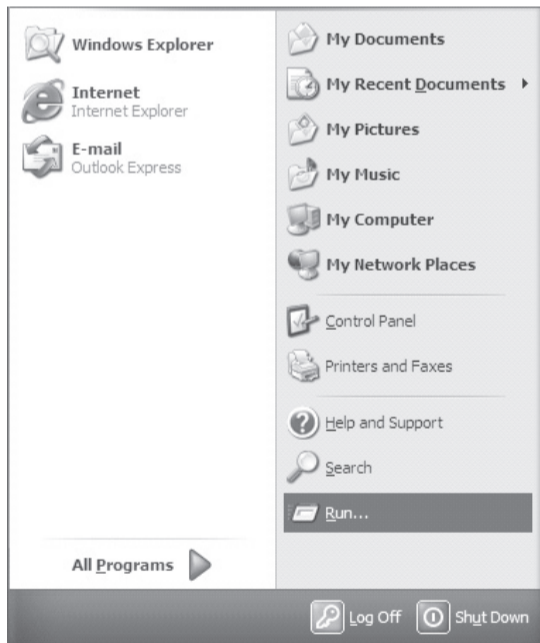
Windows Explorer

Internet
Internet Explorer

E-mail
Outlook Express

All Programs

My Documents

My Recent Documents

My Pictures

My Music

My Computer

My Network Places

Control Panel

Printers and Faxes

Help and Support

Search

Run...

Log Off

Shut Down